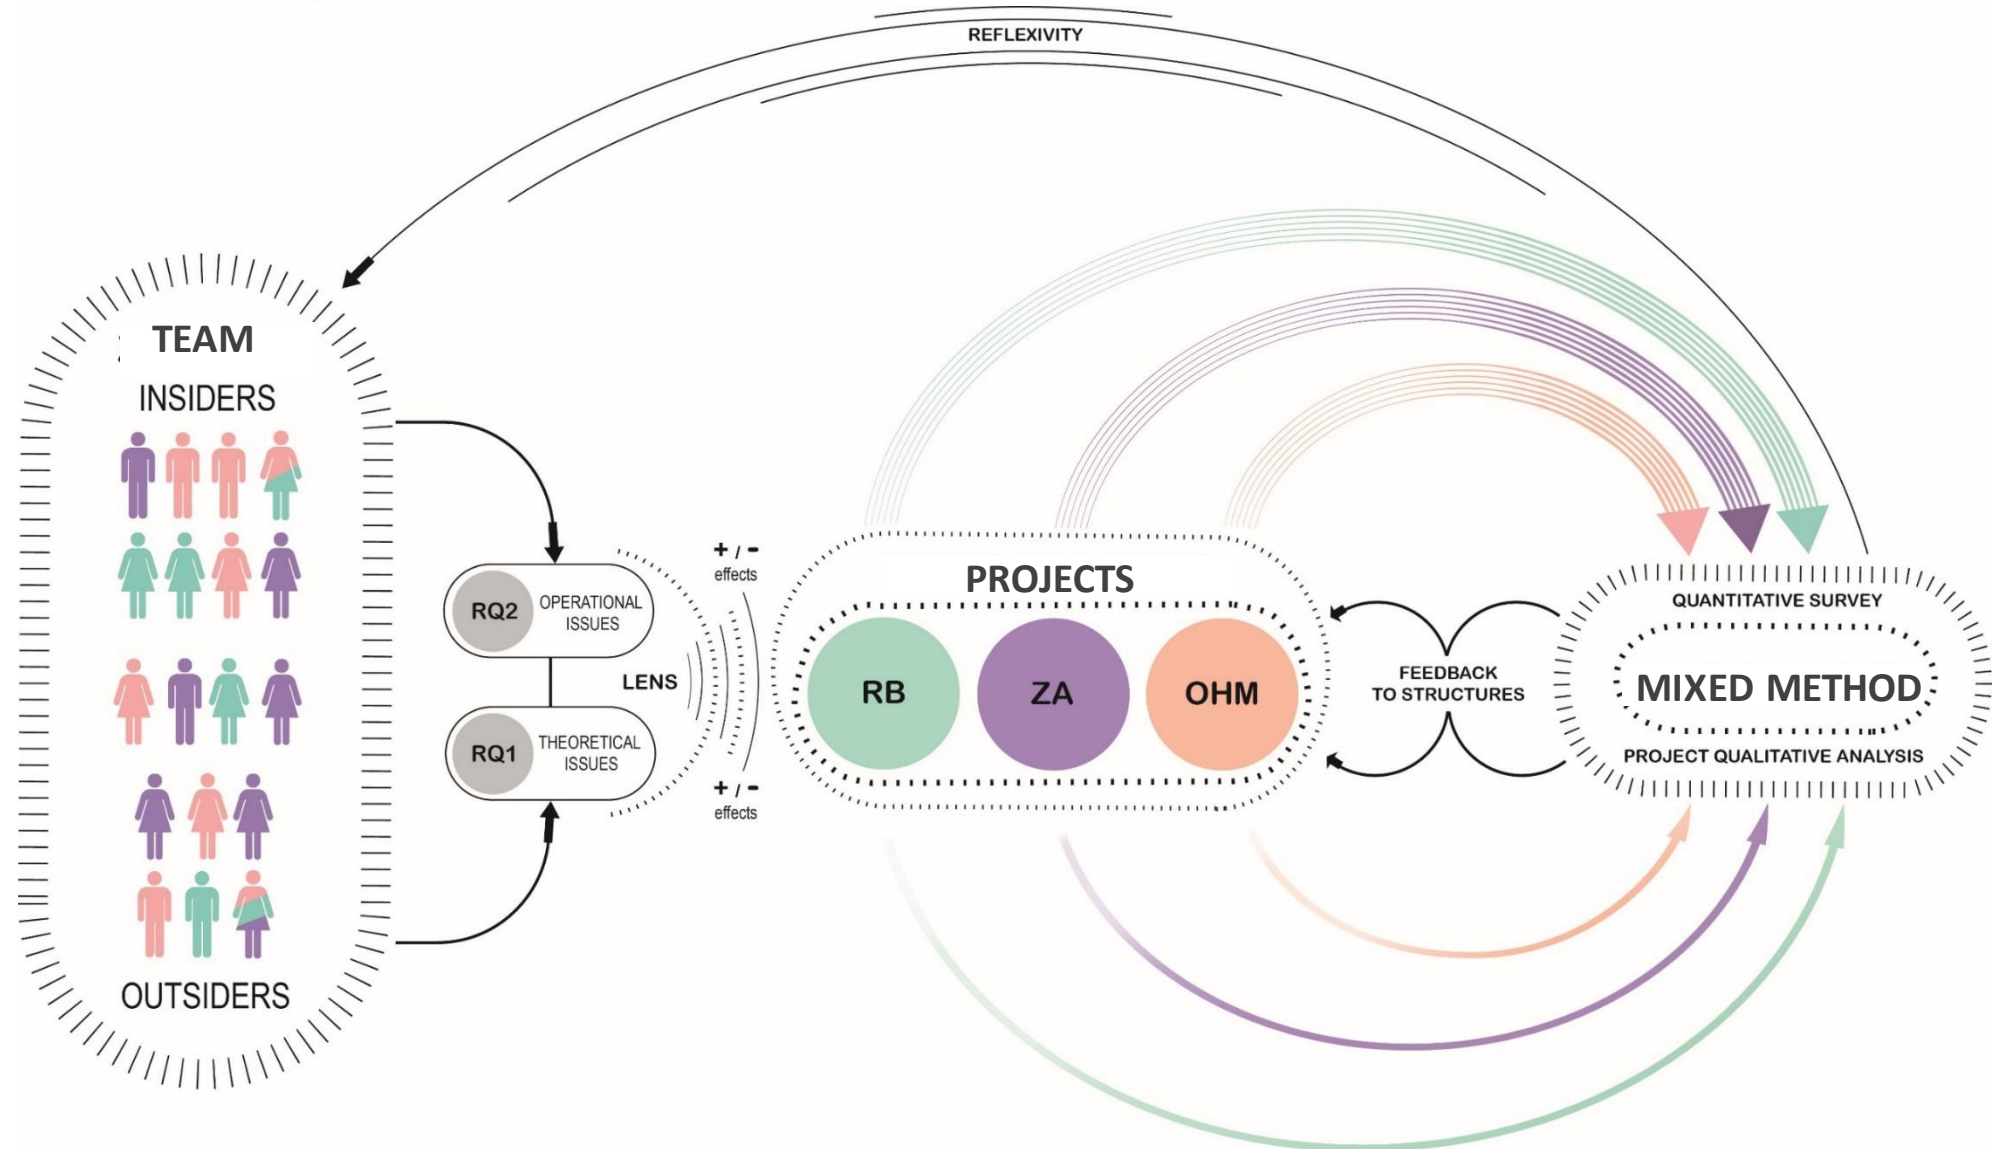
REFLEXIVITY

TEAM

INSIDERS

OUTSIDERS

RQ2 OPERATIONAL ISSUES

LENS

RQ1 THEORETICAL ISSUES

+ / - effects

+ / - effects

PROJECTS

RB

ZA

OHM

FEEDBACK TO STRUCTURES

QUANTITATIVE SURVEY

MIXED METHOD

PROJECT QUALITATIVE ANALYSIS